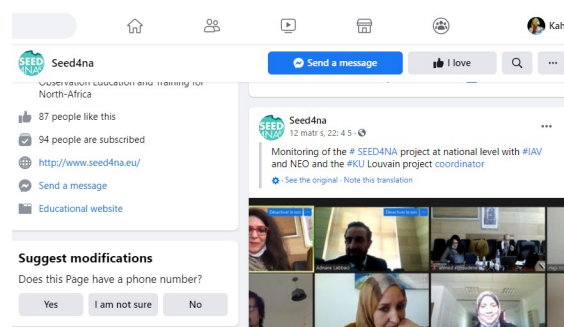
Kah

Seed4na

Send a message

I love

Observation education and training for North-Africa

87 people like this

94 people are subscribed

http://www.seed4na.eu/

Send a message

Educational website

Suggest modifications

Does this Page have a phone number?

Yes

I am not sure

No

Seed4na

12 matr s, 22: 4 5 ·

Monitoring of the # SEED4NA project at national level with #IAV and NEO and the #KU Louvain project coordinator

· See the original · Note this translation

Adnane Labbaci

Ahmed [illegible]